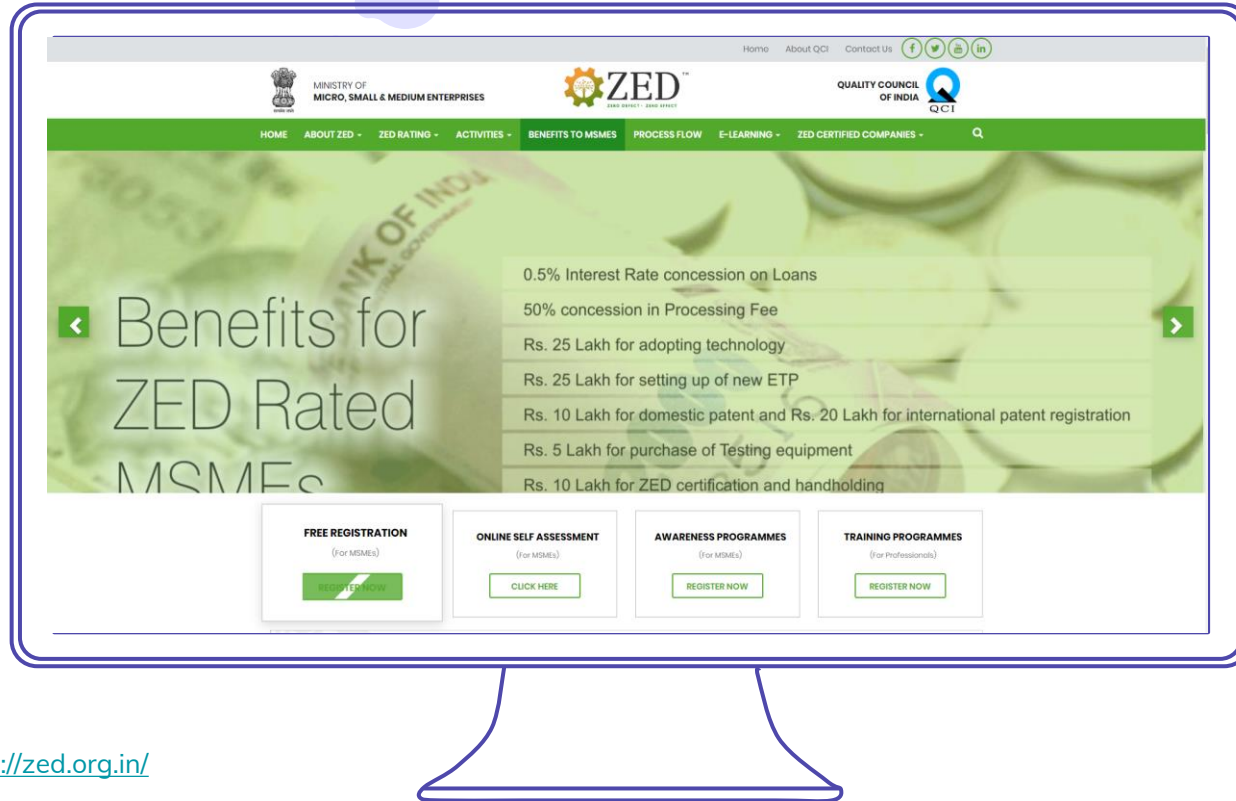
Home About QCI Contact Us

MINISTRY OF
MICRO, SMALL & MEDIUM ENTERPRISES

ZED
ZERO DEFECT · ZERO EFFECT

QUALITY COUNCIL OF INDIA
QCI

HOME ABOUT ZED ▾ ZED RATING ▾ ACTIVITIES ▾ BENEFITS TO MSMES PROCESS FLOW E-LEARNING ▾ ZED CERTIFIED COMPANIES ▾

Benefits for ZED Rated MSMEs

0.5% Interest Rate concession on Loans

50% concession in Processing Fee

Rs. 25 Lakh for adopting technology

Rs. 25 Lakh for setting up of new ETP

Rs. 10 Lakh for domestic patent and Rs. 20 Lakh for international patent registration

Rs. 5 Lakh for purchase of Testing equipment

Rs. 10 Lakh for ZED certification and handholding

FREE REGISTRATION
(For MSMEs)
REGISTER NOW

ONLINE SELF ASSESSMENT
(For MSMEs)
CLICK HERE

AWARENESS PROGRAMMES
(For MSMEs)
REGISTER NOW

TRAINING PROGRAMMES
(For Professionals)
REGISTER NOW

://zed.org.in/